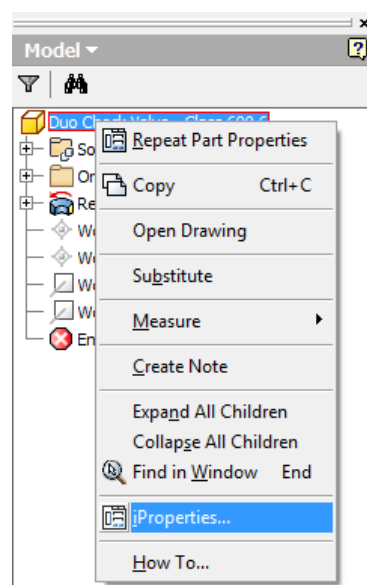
Model

Duo Check Valve - Class 600 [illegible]
So
Or
Re
Wo
Wo
Wo
Wo
En

Repeat Part Properties
Copy Ctrl+C
Open Drawing
Substitute
Measure
Create Note
Expand All Children
Collapse All Children
Find in Window End
iProperties...
How To...